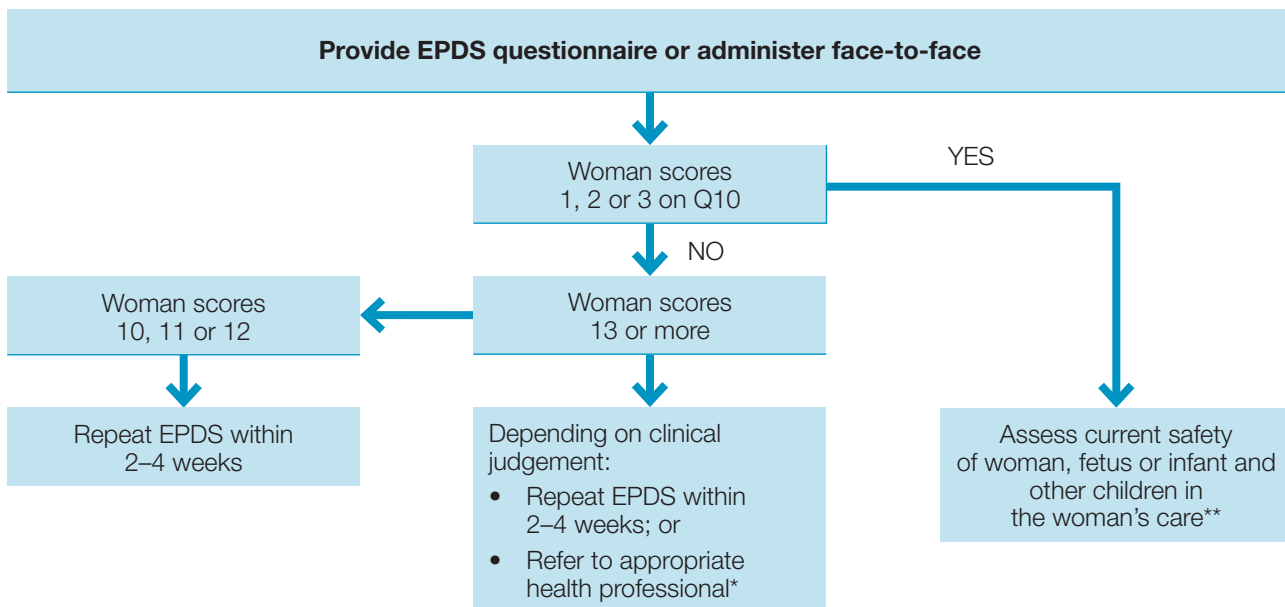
Provide EPDS questionnaire or administer face-to-face

Woman scores 1, 2 or 3 on Q10

YES

NO

Woman scores 10, 11 or 12

Woman scores 13 or more

Repeat EPDS within 2–4 weeks

Depending on clinical judgement:
• Repeat EPDS within 2–4 weeks; or
• Refer to appropriate health professional*

Assess current safety of woman, fetus or infant and other children in the woman's care**